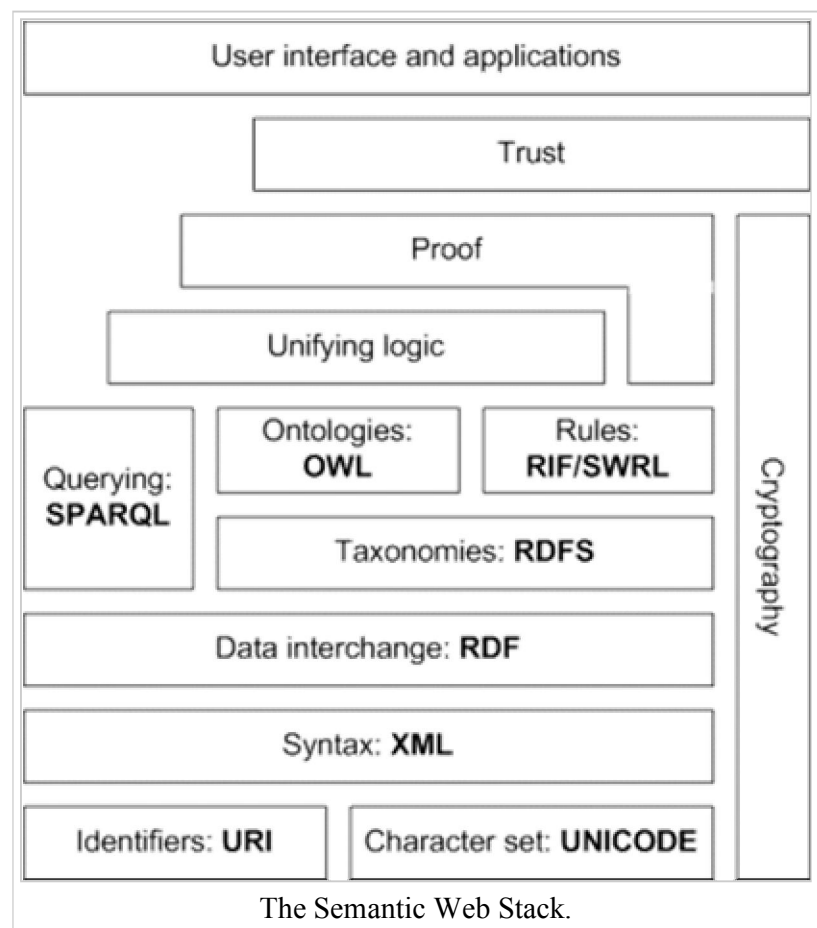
User interface and applications

Trust

Proof

Unifying logic

Querying: **SPARQL**

Ontologies: **OWL**

Rules: **RIF/SWRL**

Taxonomies: **RDFS**

Data interchange: **RDF**

Syntax: **XML**

Identifiers: **URI**

Character set: **UNICODE**

Cryptography

The Semantic Web Stack.